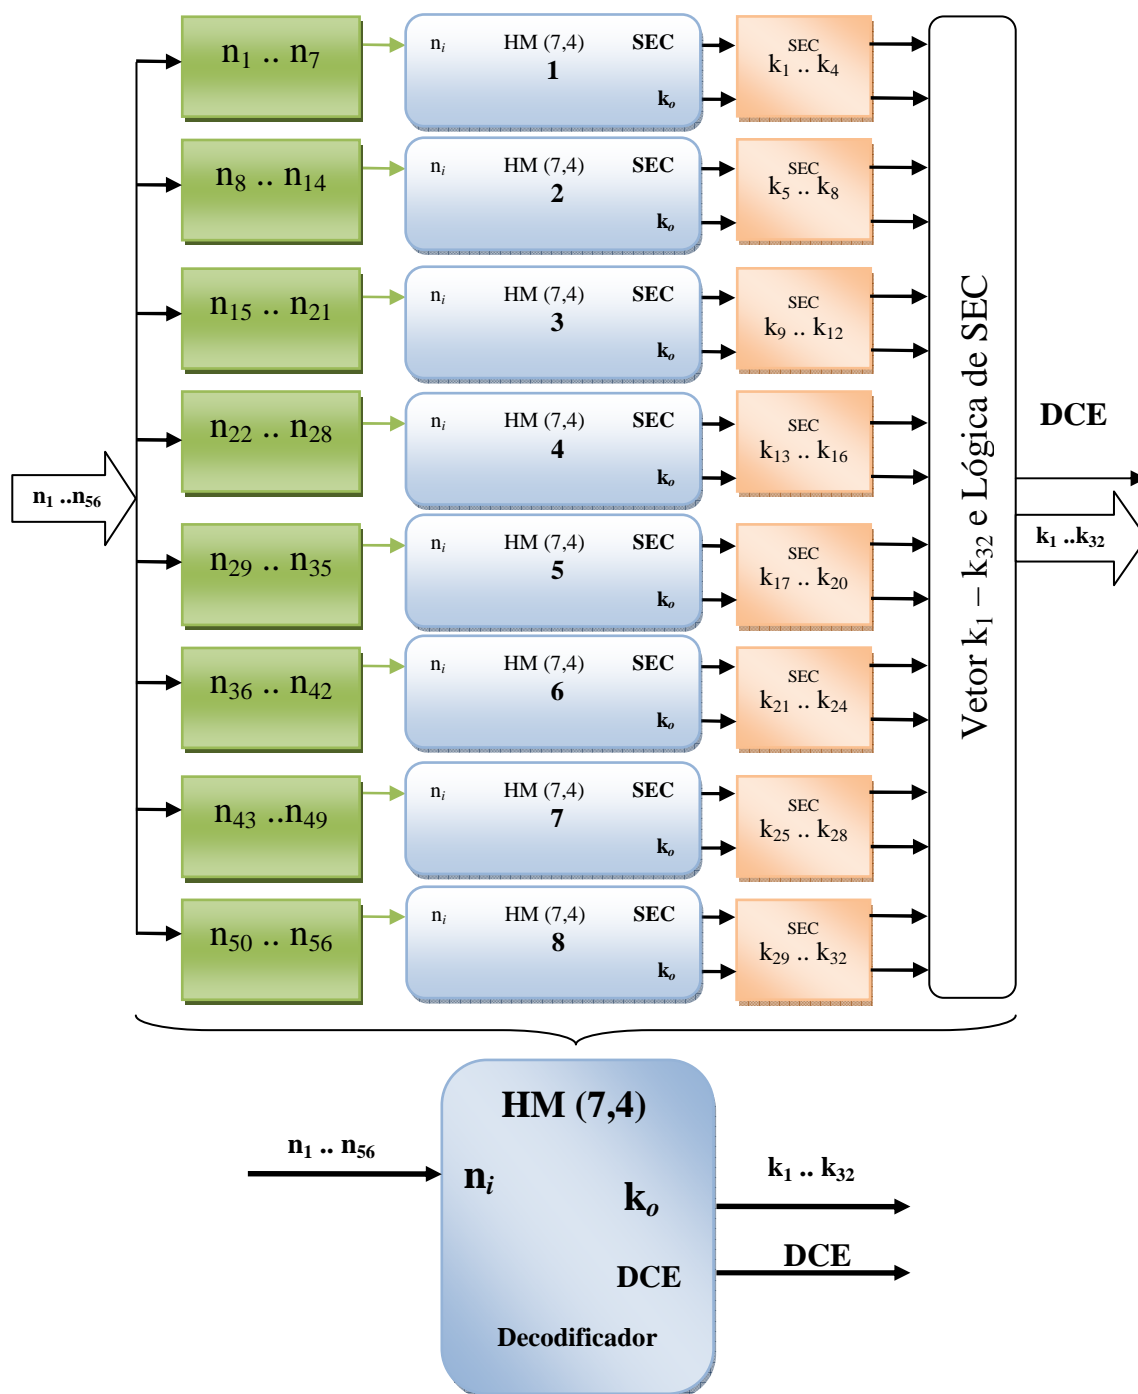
$n_1$ .. $n_7$

$n_i$ HM (7,4) SEC
1
$k_o$

SEC
$k_1$ .. $k_4$

$n_8$ .. $n_{14}$

$n_i$ HM (7,4) SEC
2
$k_o$

SEC
$k_5$ .. $k_8$

$n_{15}$ .. $n_{21}$

$n_i$ HM (7,4) SEC
3
$k_o$

SEC
$k_9$ .. $k_{12}$

$n_{22}$ .. $n_{28}$

$n_i$ HM (7,4) SEC
4
$k_o$

SEC
$k_{13}$ .. $k_{16}$

$n_1$ ..$n_{56}$

$n_{29}$ .. $n_{35}$

$n_i$ HM (7,4) SEC
5
$k_o$

SEC
$k_{17}$ .. $k_{20}$

$n_{36}$ .. $n_{42}$

$n_i$ HM (7,4) SEC
6
$k_o$

SEC
$k_{21}$ .. $k_{24}$

$n_{43}$ ..$n_{49}$

$n_i$ HM (7,4) SEC
7
$k_o$

SEC
$k_{25}$ .. $k_{28}$

$n_{50}$ .. $n_{56}$

$n_i$ HM (7,4) SEC
8
$k_o$

SEC
$k_{29}$ .. $k_{32}$

Vetor $k_1 - k_{32}$ e Lógica de SEC

DCE

$k_1$ ..$k_{32}$

HM (7,4)

$n_1$ .. $n_{56}$

$n_i$

$k_o$

DCE

Decodificador

$k_1$ .. $k_{32}$

DCE